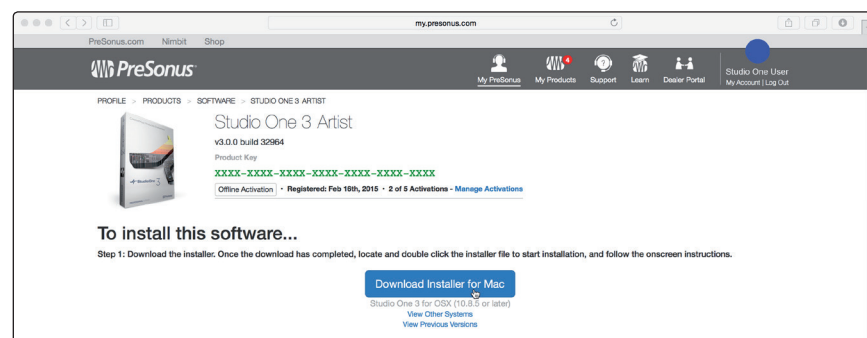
my.presonus.com

PreSonus.com Nimbit Shop

PreSonus

My PreSonus My Products 4 Support Learn Dealer Portal Studio One User My Account | Log Out

PROFILE > PRODUCTS > SOFTWARE > STUDIO ONE 3 ARTIST

Studio One 3 Artist

v3.0.0 build 32964

Product Key

XXXX-XXXX-XXXX-XXXX-XXXX-XXXX-XXXX

Offline Activation • Registered: Feb 18th, 2015 • 2 of 5 Activations - Manage Activations

To install this software...

Step 1: Download the installer. Once the download has completed, locate and double click the installer file to start installation, and follow the onscreen instructions.

Download Installer for Mac

Studio One 3 for OSX (10.8.5 or later)

View Other Systems

View Previous Versions